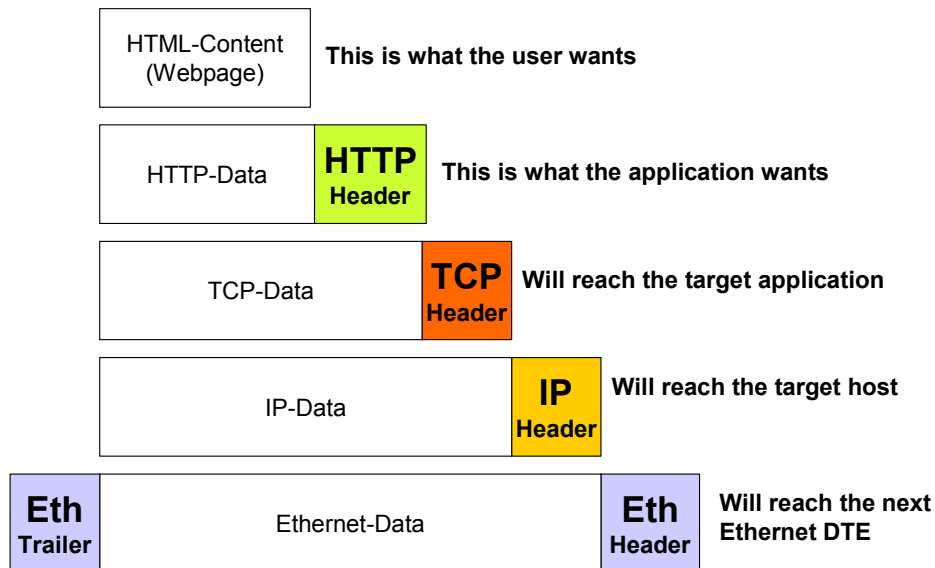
HTML-Content (Webpage)

This is what the user wants

HTTP-Data

HTTP Header

This is what the application wants

TCP-Data

TCP Header

Will reach the target application

IP-Data

IP Header

Will reach the target host

Eth Trailer

Ethernet-Data

Eth Header

Will reach the next Ethernet DTE